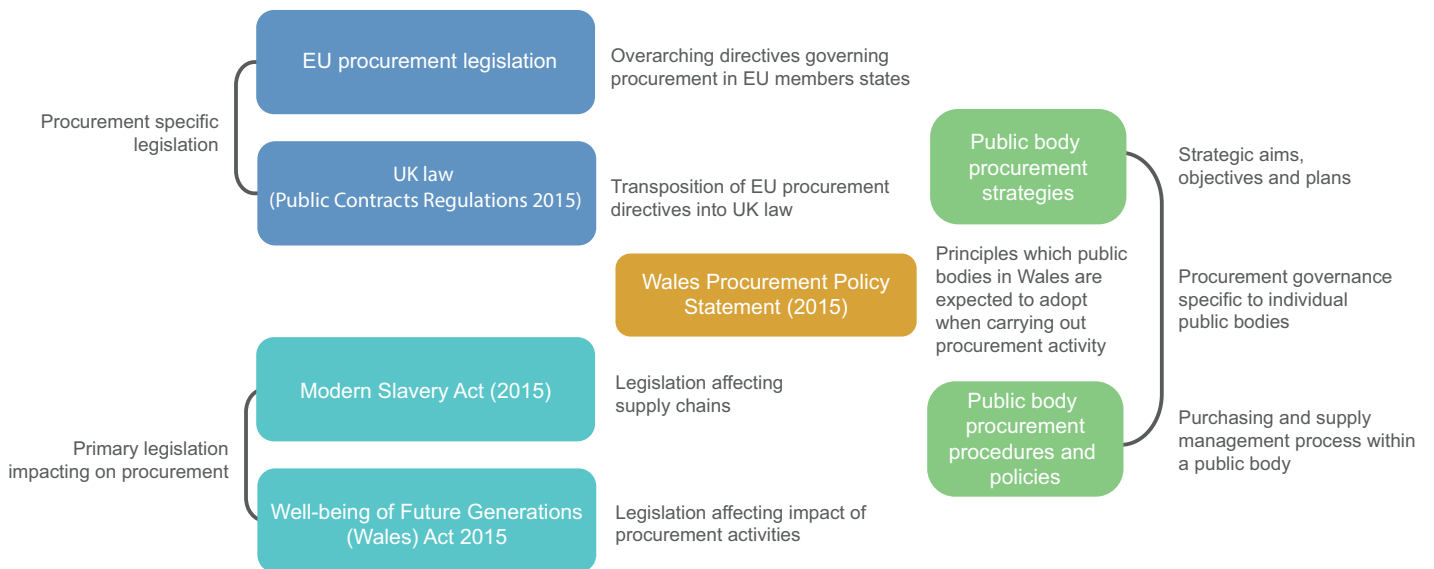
Procurement specific legislation

EU procurement legislation

Overarching directives governing procurement in EU members states

UK law
(Public Contracts Regulations 2015)

Transposition of EU procurement directives into UK law

Wales Procurement Policy Statement (2015)

Principles which public bodies in Wales are expected to adopt when carrying out procurement activity

Primary legislation impacting on procurement

Modern Slavery Act (2015)

Legislation affecting supply chains

Well-being of Future Generations (Wales) Act 2015

Legislation affecting impact of procurement activities

Public body procurement strategies

Strategic aims, objectives and plans

Procurement governance specific to individual public bodies

Public body procurement procedures and policies

Purchasing and supply management process within a public body